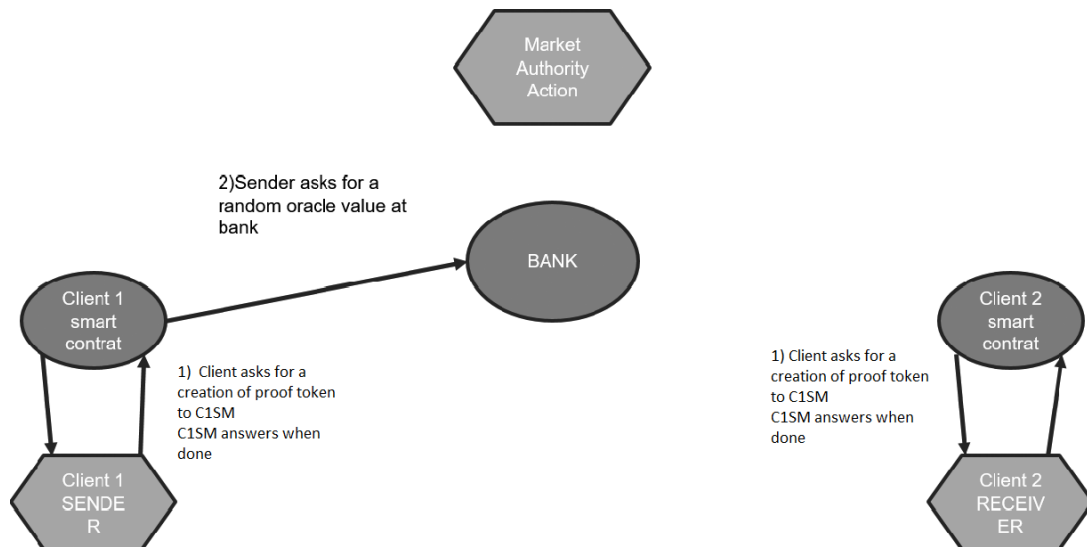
Market Authority Action

2)Sender asks for a random oracle value at bank

BANK

Client 1 smart contrat

1) Client asks for a creation of proof token to C1SM
C1SM answers when done

Client 1 SENDE R

Client 2 smart contrat

1) Client asks for a creation of proof token to C1SM
C1SM answers when done

Client 2 RECEIV ER